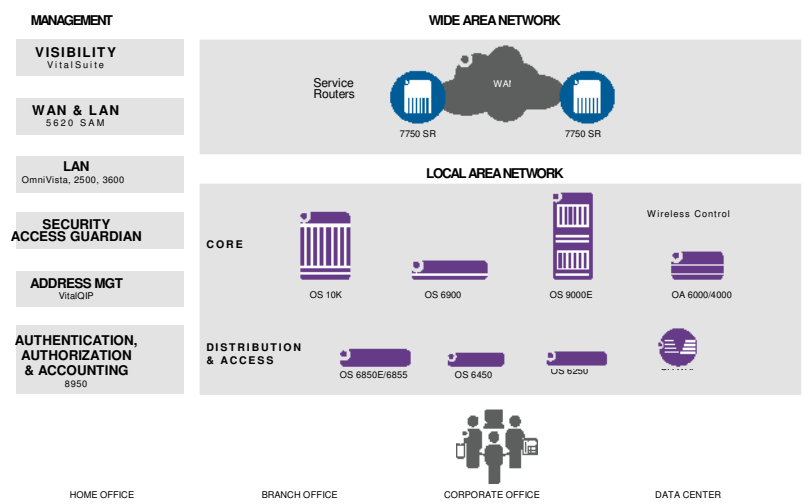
MANAGEMENT

VISIBILITY
VitalSuite

WAN & LAN
5620 SAM

LAN
OmniVista, 2500, 3600

SECURITY
ACCESS GUARDIAN

ADDRESS MGT
VitalQIP

AUTHENTICATION, AUTHORIZATION & ACCOUNTING
8950

WIDE AREA NETWORK

Service Routers

WAN

7750 SR

7750 SR

LOCAL AREA NETWORK

CORE

Wireless Control

OS 10K

OS 6900

OS 9000E

OA 6000/4000

DISTRIBUTION & ACCESS

OS 6850E/6855

OS 6450

OS 6250

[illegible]

HOME OFFICE

BRANCH OFFICE

CORPORATE OFFICE

DATA CENTER